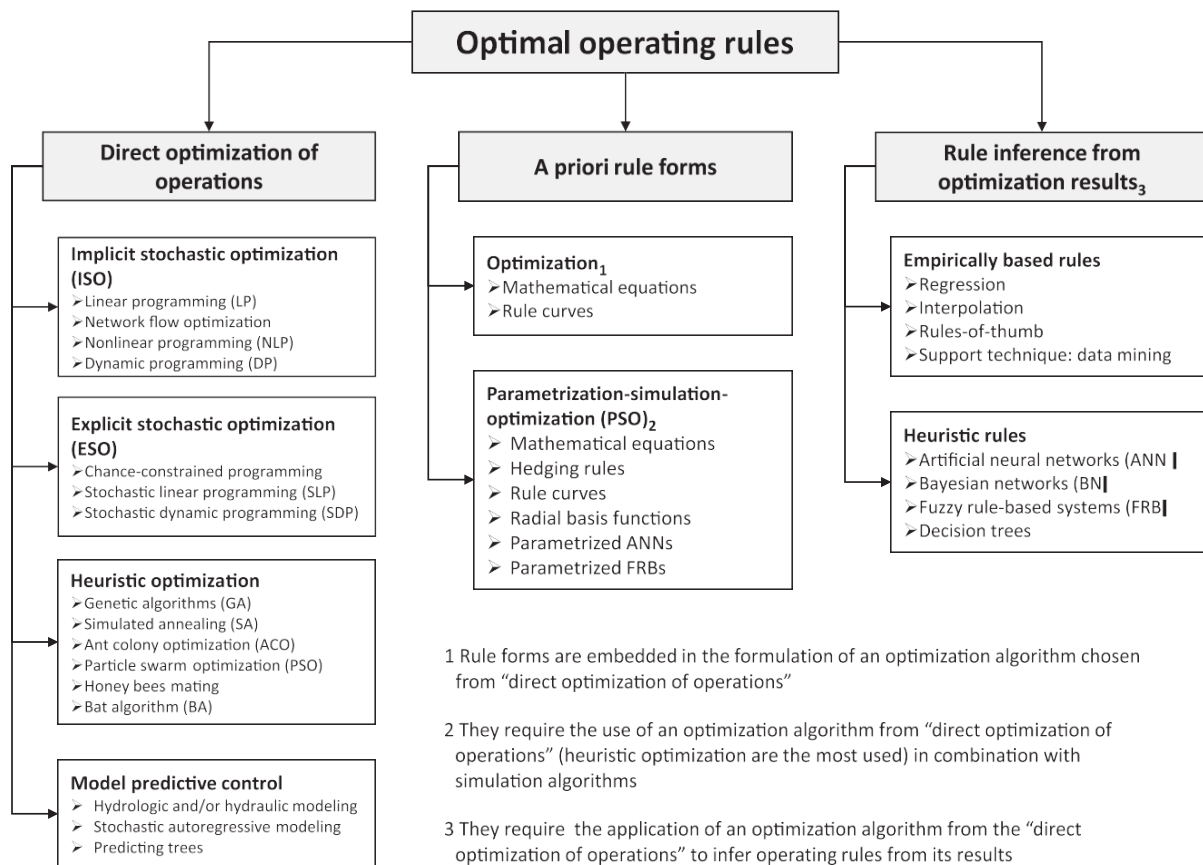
Optimal operating rules

Direct optimization of operations

Implicit stochastic optimization (ISO)
➢Linear programming (LP)
➢Network flow optimization
➢Nonlinear programming (NLP)
➢Dynamic programming (DP)

Explicit stochastic optimization (ESO)
➢Chance-constrained programming
➢Stochastic linear programming (SLP)
➢Stochastic dynamic programming (SDP)

Heuristic optimization
➢Genetic algorithms (GA)
➢Simulated annealing (SA)
➢Ant colony optimization (ACO)
➢Particle swarm optimization (PSO)
➢Honey bees mating
➢Bat algorithm (BA)

Model predictive control
➢ Hydrologic and/or hydraulic modeling
➢ Stochastic autoregressive modeling
➢ Predicting trees

A priori rule forms

Optimization$_1$
➢Mathematical equations
➢Rule curves

Parametrization-simulation-optimization (PSO)$_2$
➢ Mathematical equations
➢ Hedging rules
➢ Rule curves
➢ Radial basis functions
➢ Parametrized ANNs
➢ Parametrized FRBs

Rule inference from optimization results$_3$

Empirically based rules
➢Regression
➢Interpolation
➢Rules-of-thumb
➢Support technique: data mining

Heuristic rules
➢Artificial neural networks (ANN
➢Bayesian networks (BN
➢Fuzzy rule-based systems (FRB
➢Decision trees

1 Rule forms are embedded in the formulation of an optimization algorithm chosen from "direct optimization of operations"

2 They require the use of an optimization algorithm from "direct optimization of operations" (heuristic optimization are the most used) in combination with simulation algorithms

3 They require the application of an optimization algorithm from the "direct optimization of operations" to infer operating rules from its results